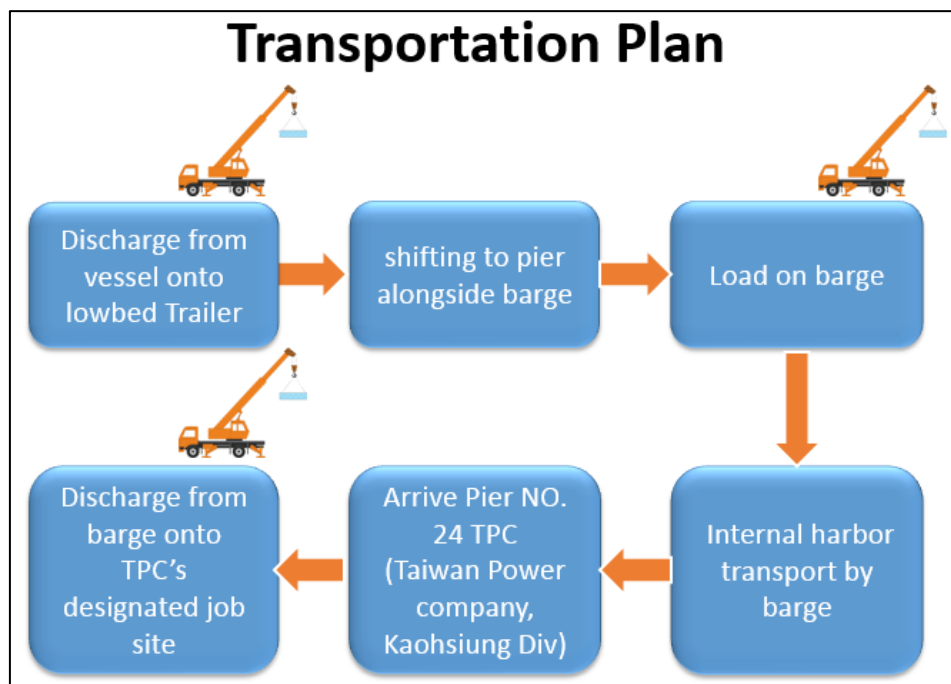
Transportation Plan

Discharge from vessel onto lowbed Trailer

shifting to pier alongside barge

Load on barge

Internal harbor transport by barge

Arrive Pier NO. 24 TPC (Taiwan Power company, Kaohsiung Div)

Discharge from barge onto TPC's designated job site